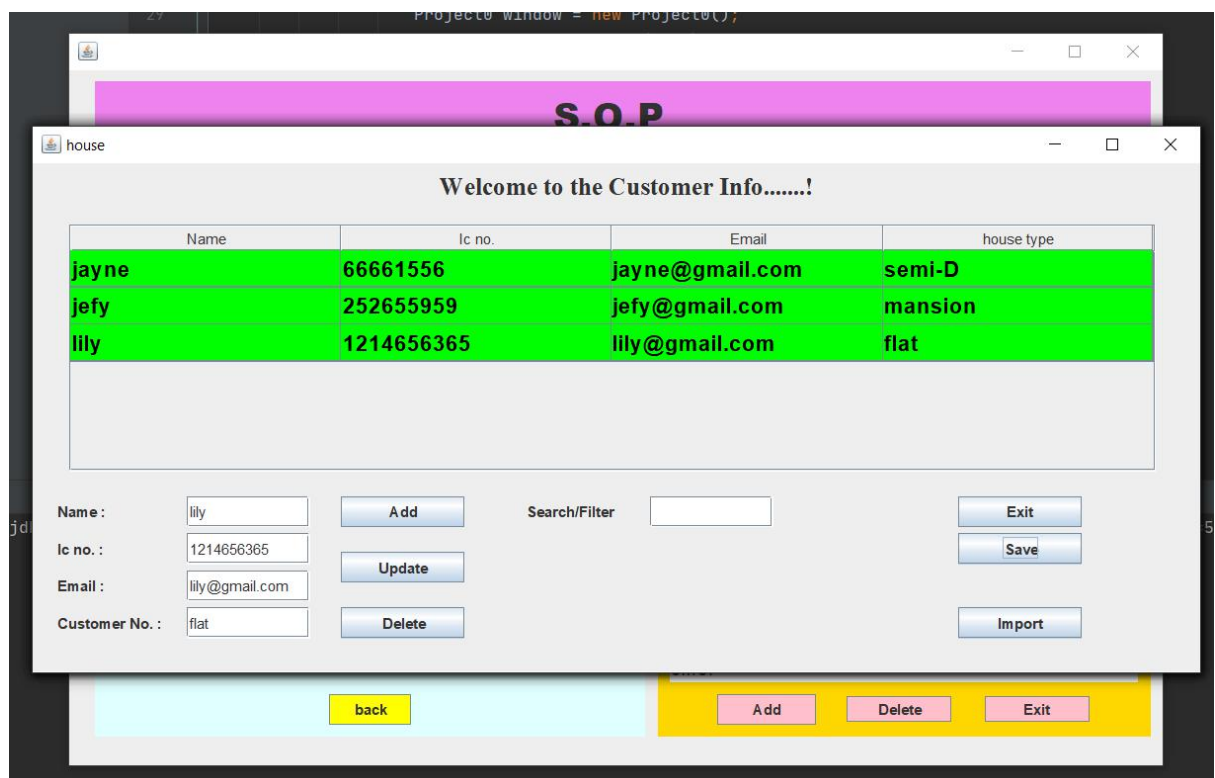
29 Project0 window = new Project0();

S.O.P

house

Welcome to the Customer Info.......!

| Name | Ic no. | Email | house type |
|---|---|---|---|
| jayne | 66661556 | jayne@gmail.com | semi-D |
| jefy | 252655959 | jefy@gmail.com | mansion |
| lily | 1214656365 | lily@gmail.com | flat |

Name : lily
Ic no. : 1214656365
Email : lily@gmail.com
Customer No. : flat

Add
Update
Delete

Search/Filter

Exit
Save
Import

back

Add Delete Exit